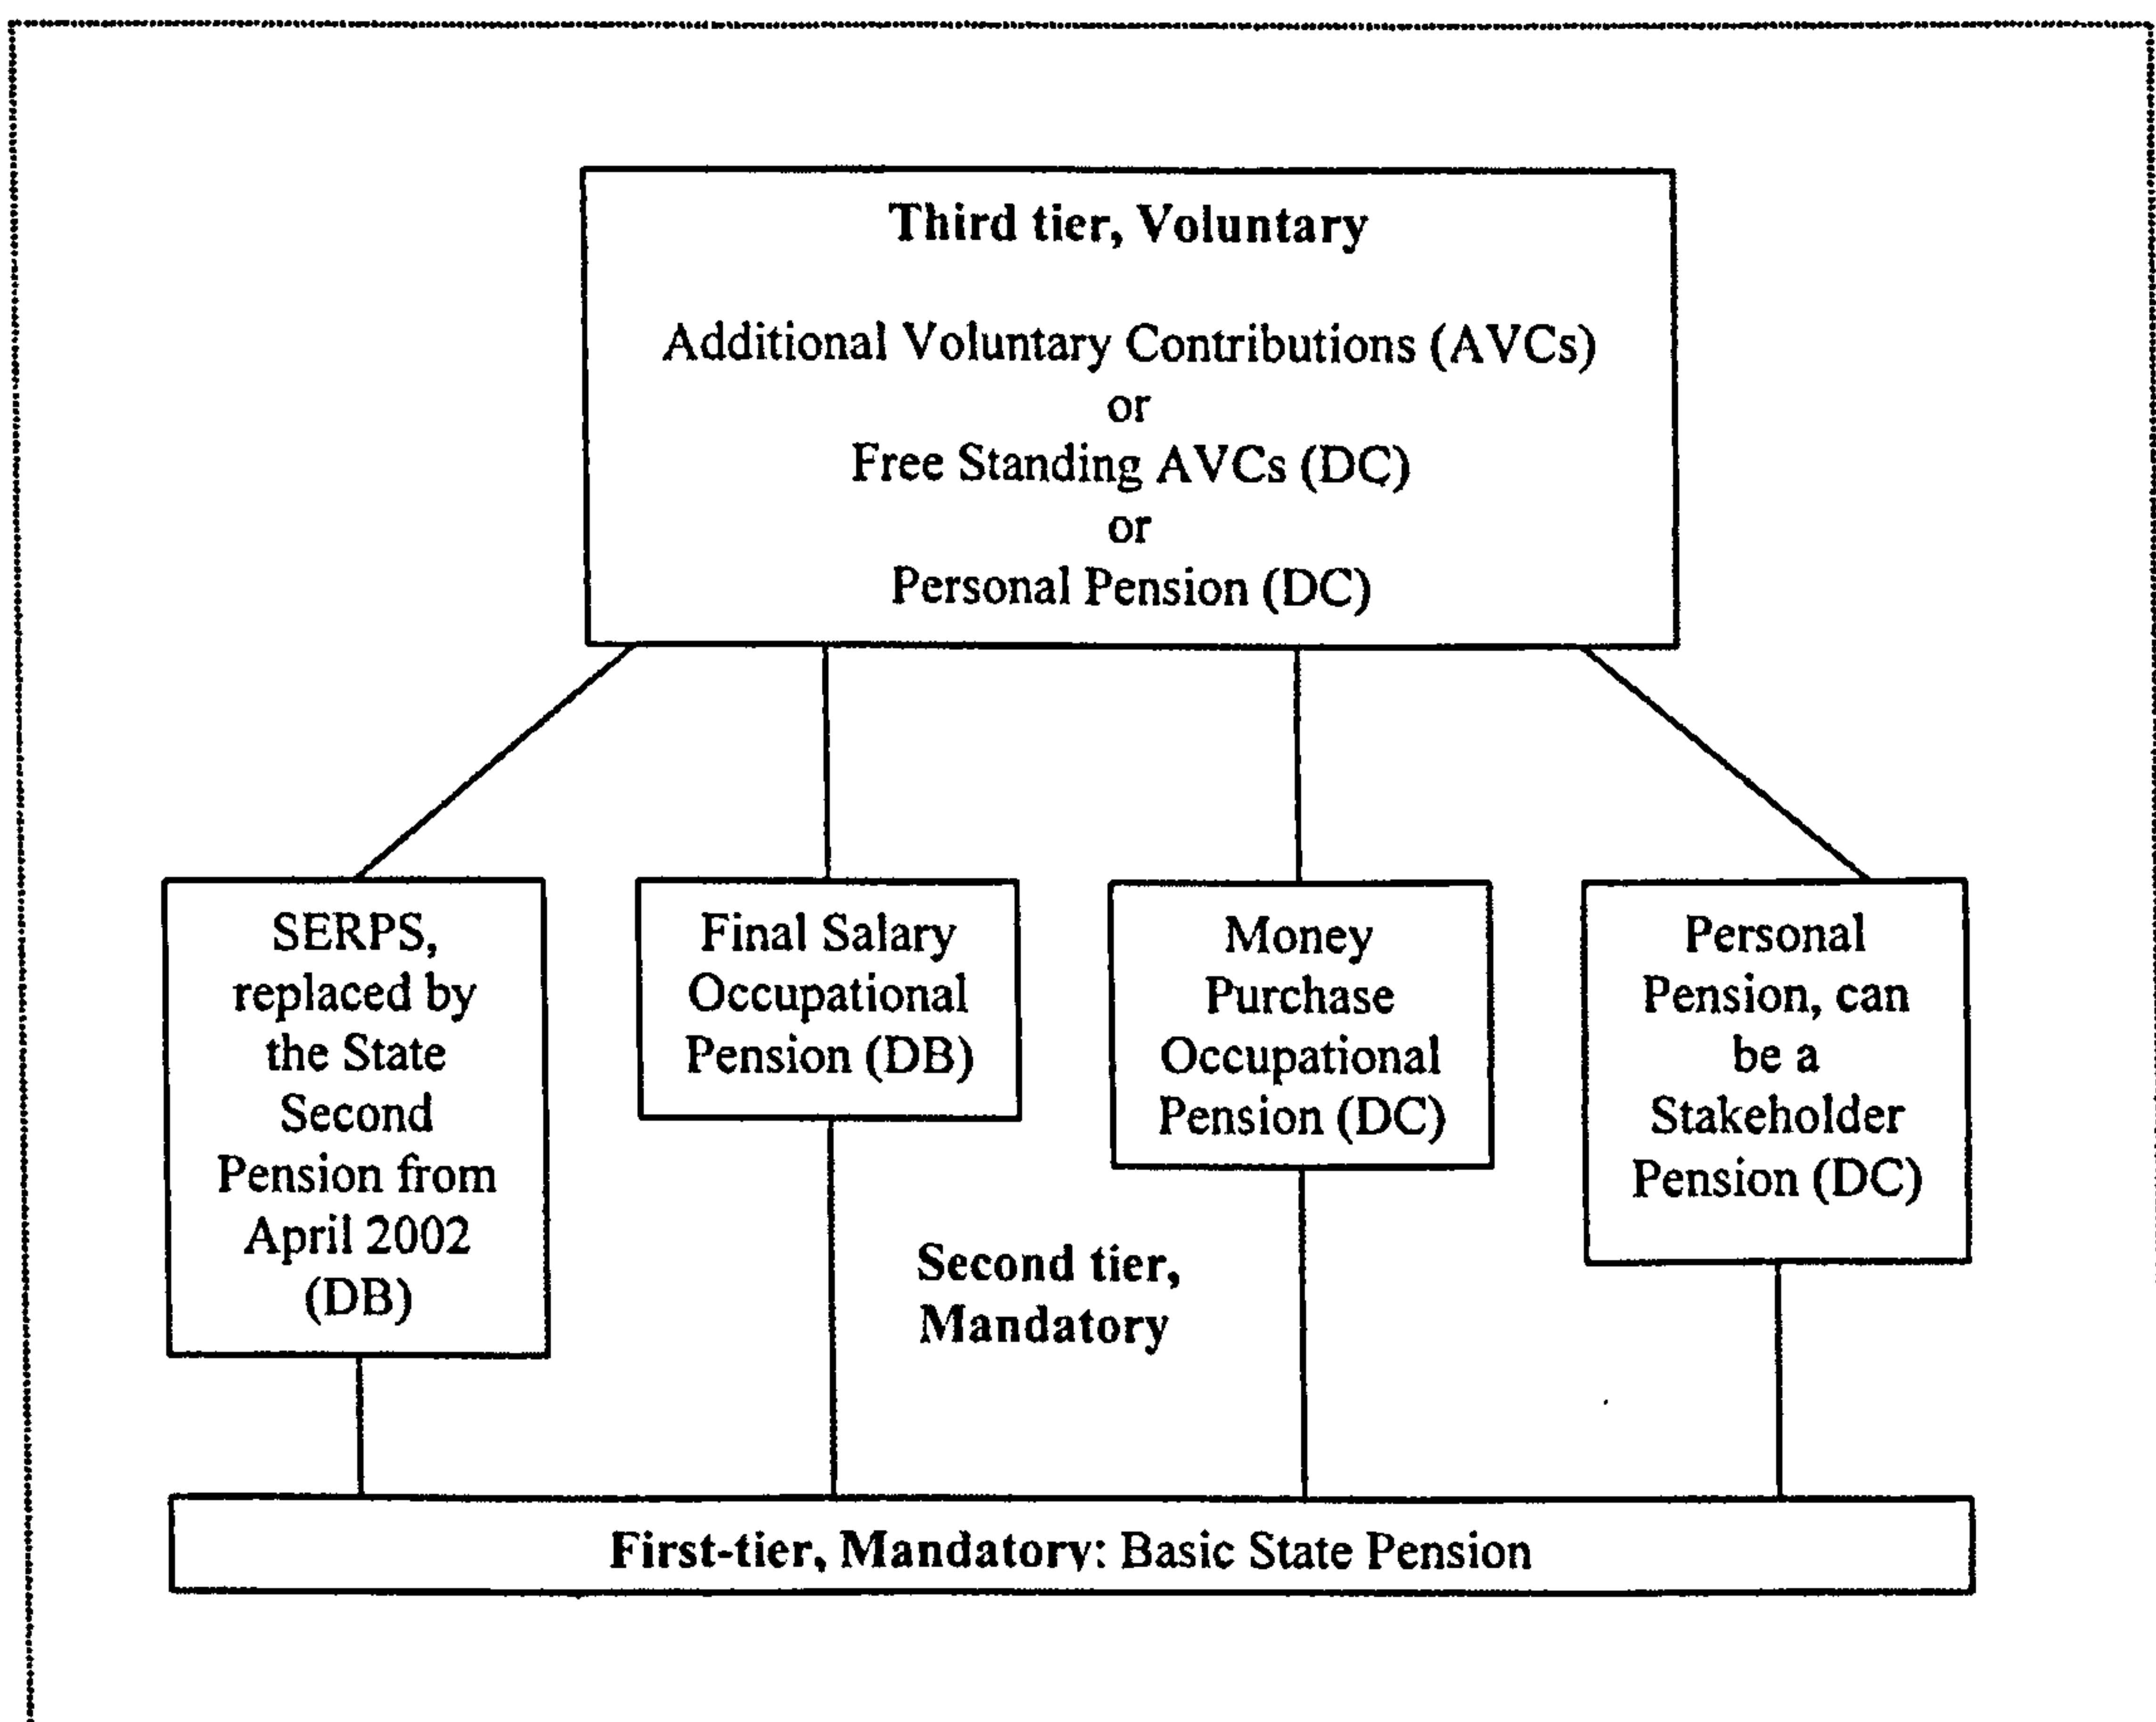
Third tier, Voluntary

Additional Voluntary Contributions (AVCs)
or
Free Standing AVCs (DC)
or
Personal Pension (DC)

SERPS, replaced by the State Second Pension from April 2002 (DB)

Final Salary Occupational Pension (DB)

Money Purchase Occupational Pension (DC)

Personal Pension, can be a Stakeholder Pension (DC)

Second tier, Mandatory

First-tier, Mandatory: Basic State Pension